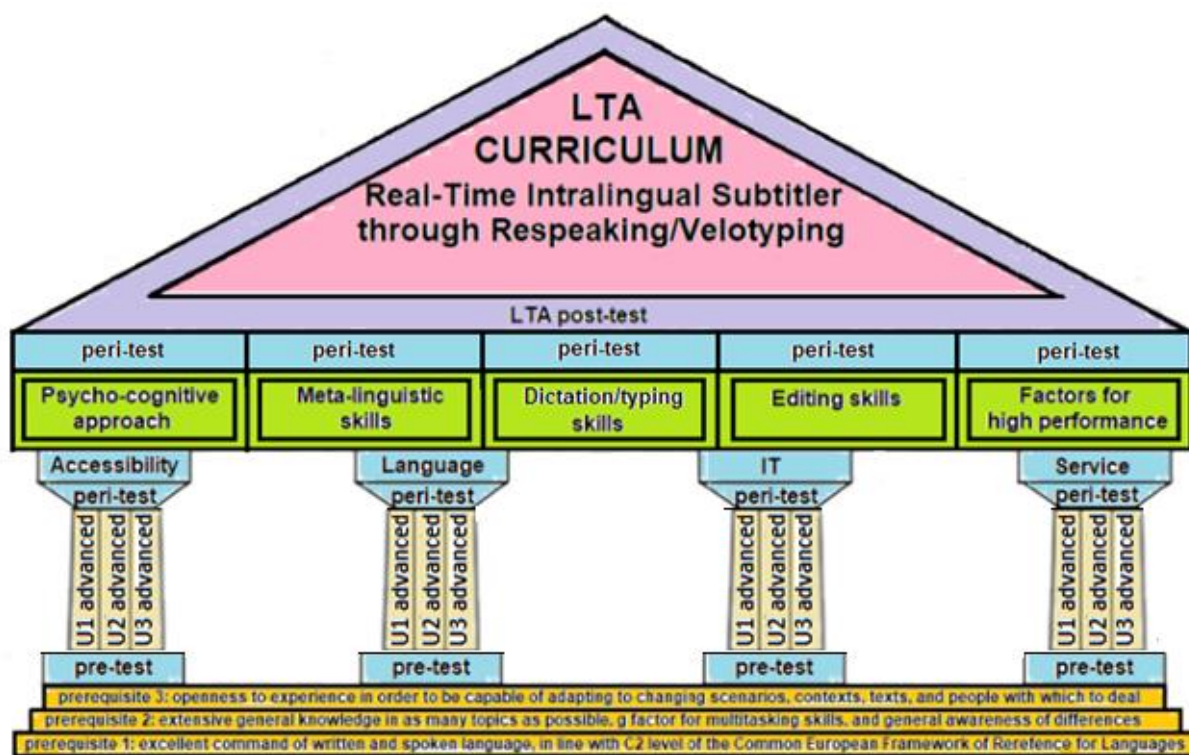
LTA
CURRICULUM
Real-Time Intralingual Subtitler through Respeaking/Velotyping

LTA post-test

peri-test
peri-test
peri-test
peri-test
peri-test

Psycho-cognitive approach
Meta-linguistic skills
Dictation/typing skills
Editing skills
Factors for high performance

Accessibility
peri-test
U1 advanced
U2 advanced
U3 advanced
pre-test

Language
peri-test
U1 advanced
U2 advanced
U3 advanced
pre-test

IT
peri-test
U1 advanced
U2 advanced
U3 advanced
pre-test

Service
peri-test
U1 advanced
U2 advanced
U3 advanced
pre-test

prerequisite 3: openness to experience in order to be capable of adapting to changing scenarios, contexts, texts, and people with which to deal
prerequisite 2: extensive general knowledge in as many topics as possible, g factor for multitasking skills, and general awareness of differences
prerequisite 1: excellent command of written and spoken language, in line with C2 level of the Common European Framework of Rerefence for Languages